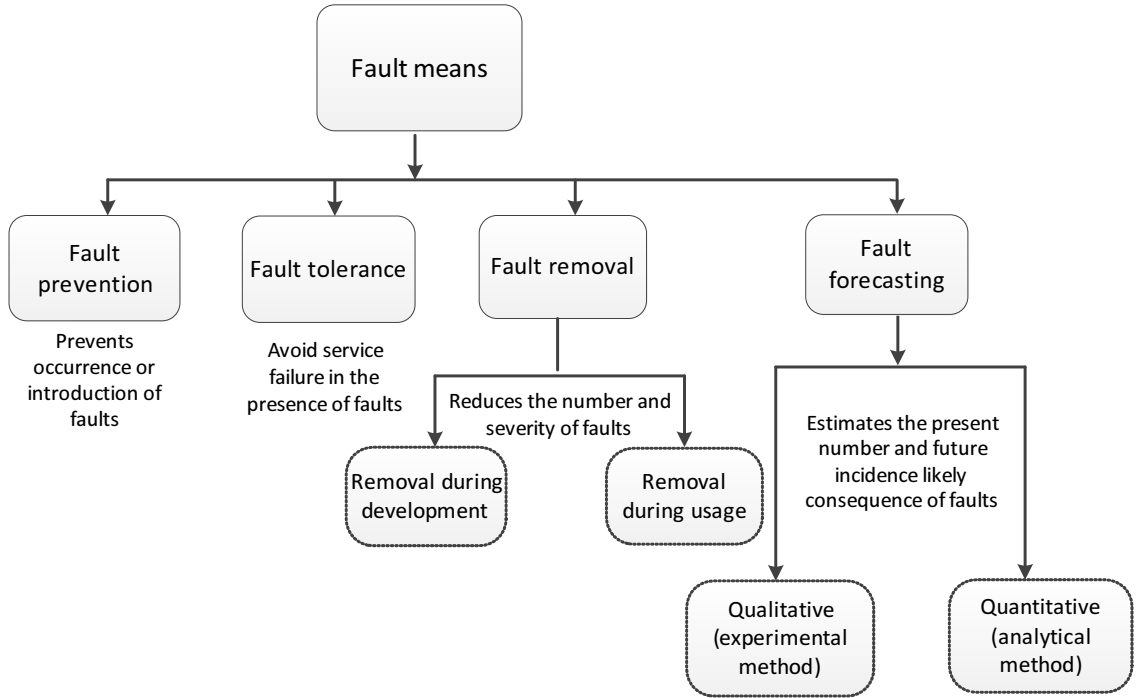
Fault means

Fault prevention

Prevents occurrence or introduction of faults

Fault tolerance

Avoid service failure in the presence of faults

Fault removal

Reduces the number and severity of faults

Removal during development

Removal during usage

Fault forecasting

Estimates the present number and future incidence likely consequence of faults

Qualitative (experimental method)

Quantitative (analytical method)